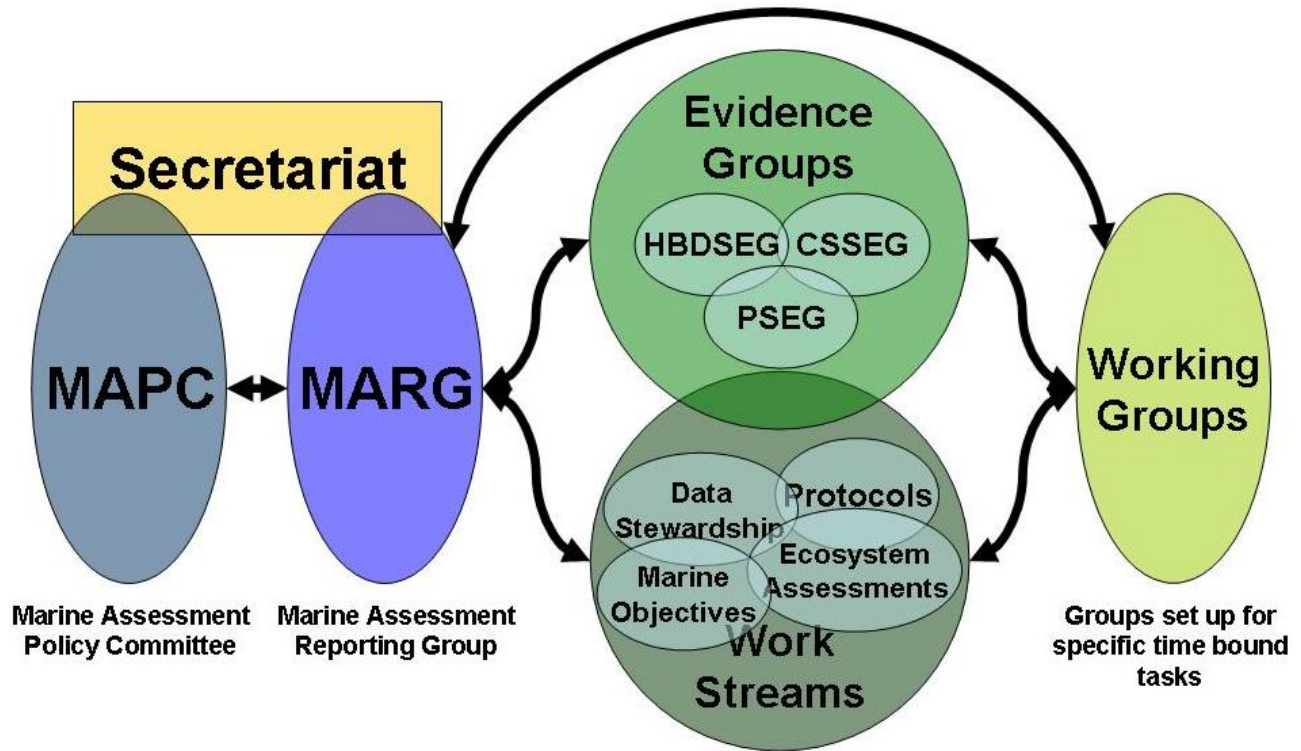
Secretariat

MAPC

MARG

Evidence Groups

HBDSEG

CSSEG

PSEG

Data Stewardship

Protocols

Ecosystem Assessments

Marine Objectives

Work Streams

Working Groups

Marine Assessment Policy Committee

Marine Assessment Reporting Group

Groups set up for specific time bound tasks